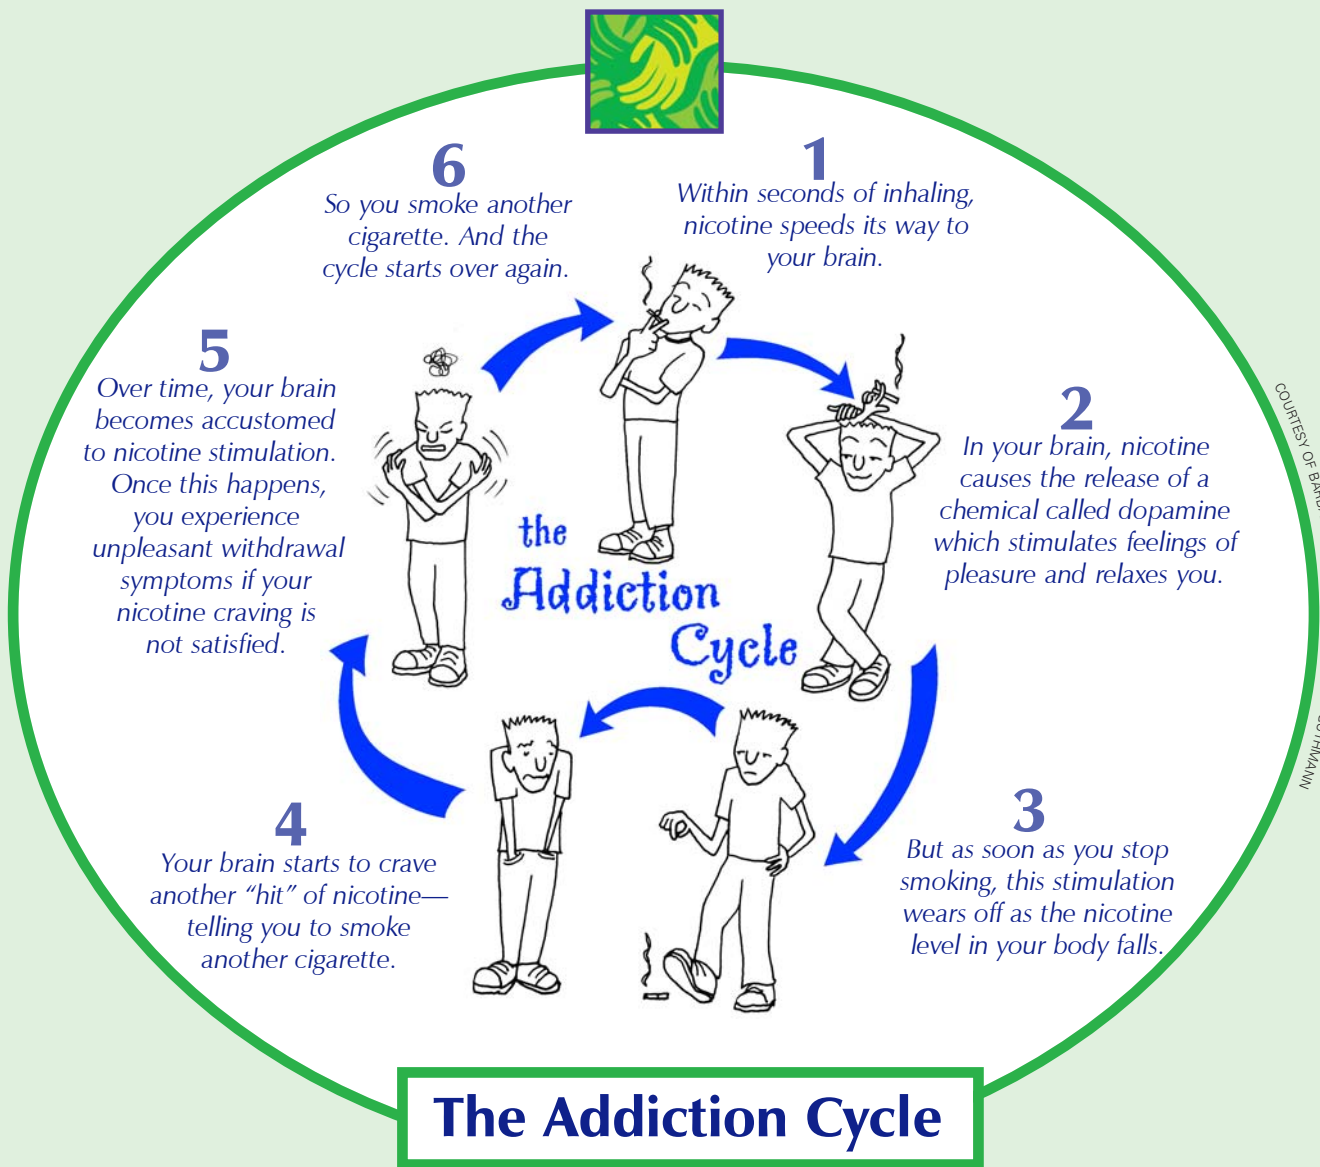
6
So you smoke another cigarette. And the cycle starts over again.

1
Within seconds of inhaling, nicotine speeds its way to your brain.

5
Over time, your brain becomes accustomed to nicotine stimulation. Once this happens, you experience unpleasant withdrawal symptoms if your nicotine craving is not satisfied.

2
In your brain, nicotine causes the release of a chemical called dopamine which stimulates feelings of pleasure and relaxes you.

the Addiction Cycle

4
Your brain starts to crave another "hit" of nicotine—telling you to smoke another cigarette.

3
But as soon as you stop smoking, this stimulation wears off as the nicotine level in your body falls.

COURTESY OF BARB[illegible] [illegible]UTHMANN

The Addiction Cycle